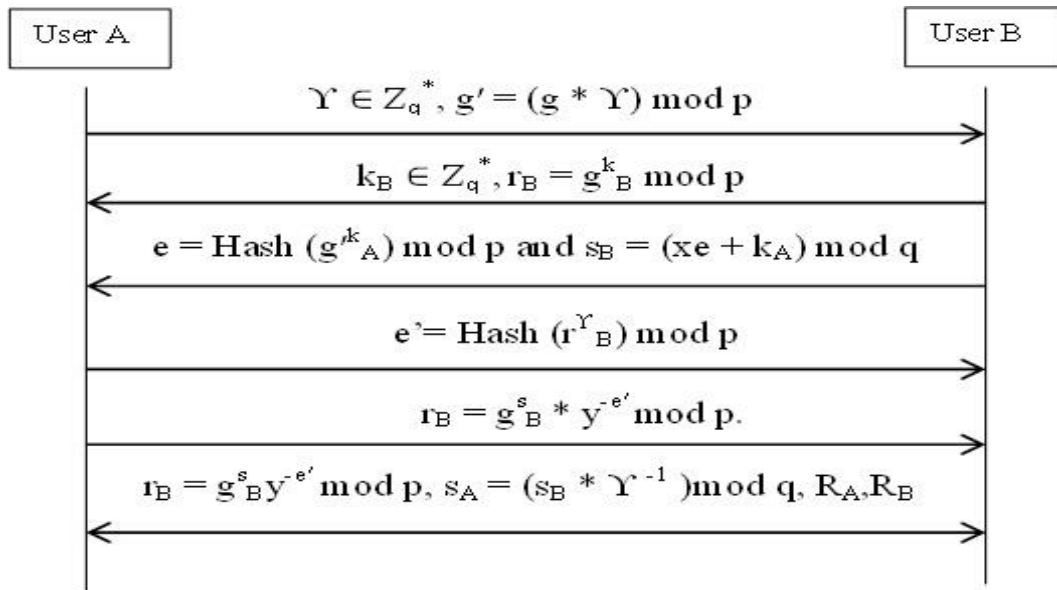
User A

User B

$\Upsilon \in Z_q^*$, $g' = (g * \Upsilon) \bmod p$

$k_B \in Z_q^*, r_B = g^{k}{}_{B} \bmod p$

$e = \text{Hash } (g'^{k}{}_{A}) \bmod p$ and $s_B = (xe + k_A) \bmod q$

$e' = \text{Hash } (r^{\Upsilon}{}_{B}) \bmod p$

$r_B = g^{s}{}_{B} * y^{-e'} \bmod p.$

$r_B = g^{s}{}_{B} y^{-e'} \bmod p$, $s_A = (s_B * \Upsilon^{-1}) \bmod q$, $R_A, R_B$